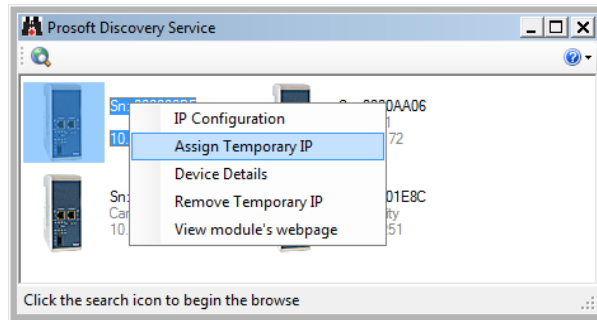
Prosoft Discovery Service

Sn: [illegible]
10.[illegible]

IP Configuration
Assign Temporary IP
Device Details
Remove Temporary IP
View module's webpage

Sn: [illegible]0AA06
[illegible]1
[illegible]72

Sn: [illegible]
Car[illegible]
10.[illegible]

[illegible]01E8C
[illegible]ity
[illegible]51

Click the search icon to begin the browse